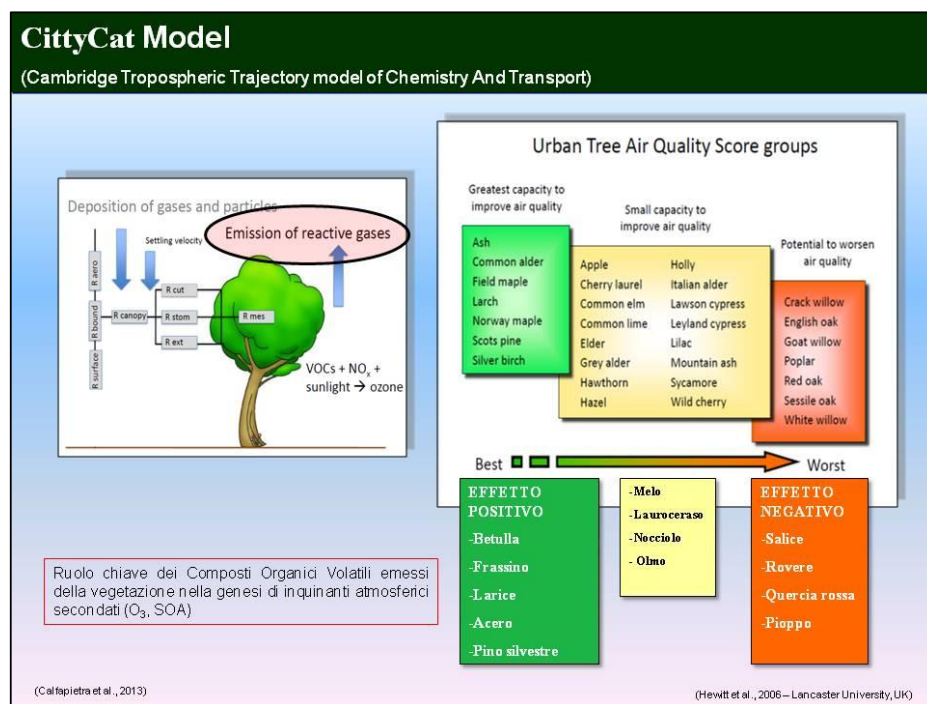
CittyCat Model

(Cambridge Tropospheric Trajectory model of Chemistry And Transport)

Deposition of gases and particles

Emission of reactive gases

Settling velocity

R aero

R bound

R surface

R canopy

R cut

R stom

R ext

R mes

VOCs + NO$_x$ + sunlight → ozone

Urban Tree Air Quality Score groups

Greatest capacity to improve air quality

Ash
Common alder
Field maple
Larch
Norway maple
Scots pine
Silver birch

Small capacity to improve air quality

Apple
Cherry laurel
Common elm
Common lime
Elder
Grey alder
Hawthorn
Hazel

Holly
Italian alder
Lawson cypress
Leyland cypress
Lilac
Mountain ash
Sycamore
Wild cherry

Potential to worsen air quality

Crack willow
English oak
Goat willow
Poplar
Red oak
Sessile oak
White willow

Best

Worst

EFFETTO POSITIVO
-Betulla
-Frassino
-Larice
-Acero
-Pino silvestre

-Melo
-Lauroceraso
-Nocciolo
- Olmo

EFFETTO NEGATIVO
-Salice
-Rovere
-Quercia rossa
-Pioppo

Ruolo chiave dei Composti Organici Volatili emessi della vegetazione nella genesi di inquinanti atmosferici secondati (O$_3$, SOA)

(Calfapietra et al., 2013)

(Hewitt et al., 2006 – Lancaster University, UK)